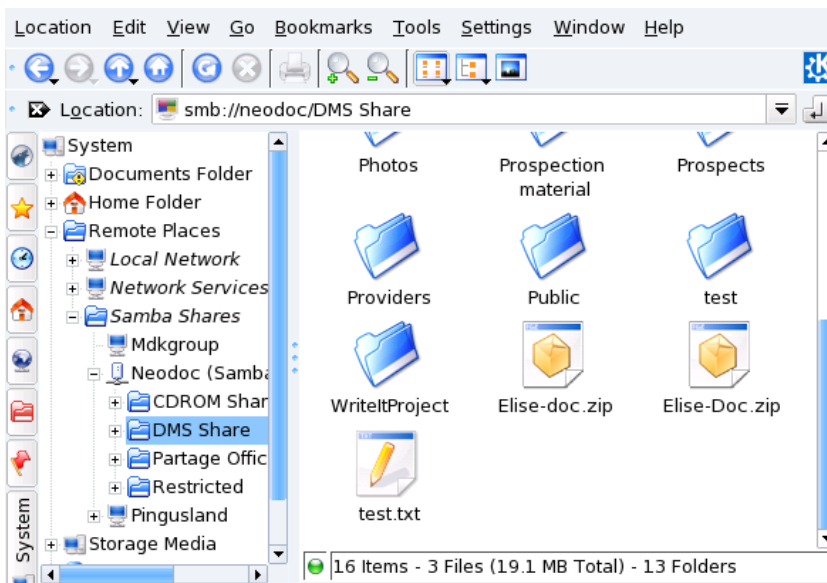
Location Edit View Go Bookmarks Tools Settings Window Help

Location: smb://neodoc/DMS Share

System
Documents Folder
Home Folder
Remote Places
Local Network
Network Services
Samba Shares
Mdkgroup
Neodoc (Samba
CDROM Shar
DMS Share
Partage Offic
Restricted
Pingusland
Storage Media

System

Photos
Prospection material
Prospects
Providers
Public
test
WriteItProject
Elise-doc.zip
Elise-Doc.zip
test.txt

16 Items - 3 Files (19.1 MB Total) - 13 Folders